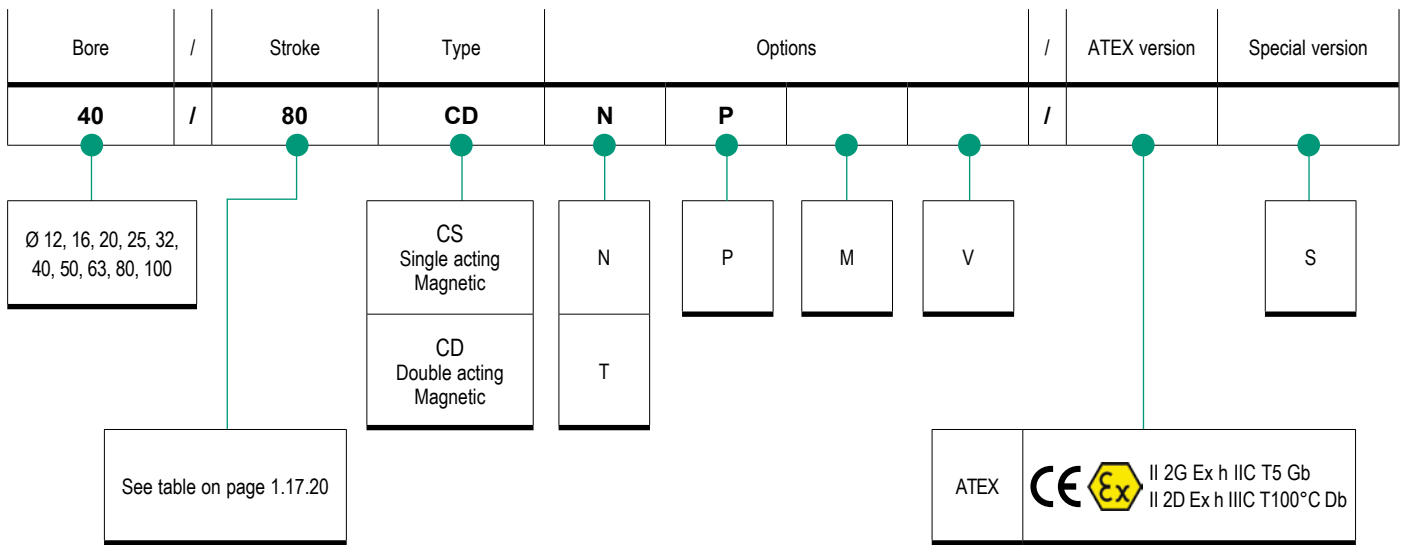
| Bore | / | Stroke | Type | Options | | | | / | ATEX version | Special version |
|---|---|---|---|---|---|---|---|---|---|---|
| **40** | **/** | **80** | **CD** | **N** | **P** | | | **/** | | |

Ø 12, 16, 20, 25, 32, 40, 50, 63, 80, 100

See table on page 1.17.20

CS
Single acting
Magnetic

CD
Double acting
Magnetic

N

T

P

M

V

S

ATEX

CE Ex II 2G Ex h IIC T5 Gb
II 2D Ex h IIIC T100°C Db